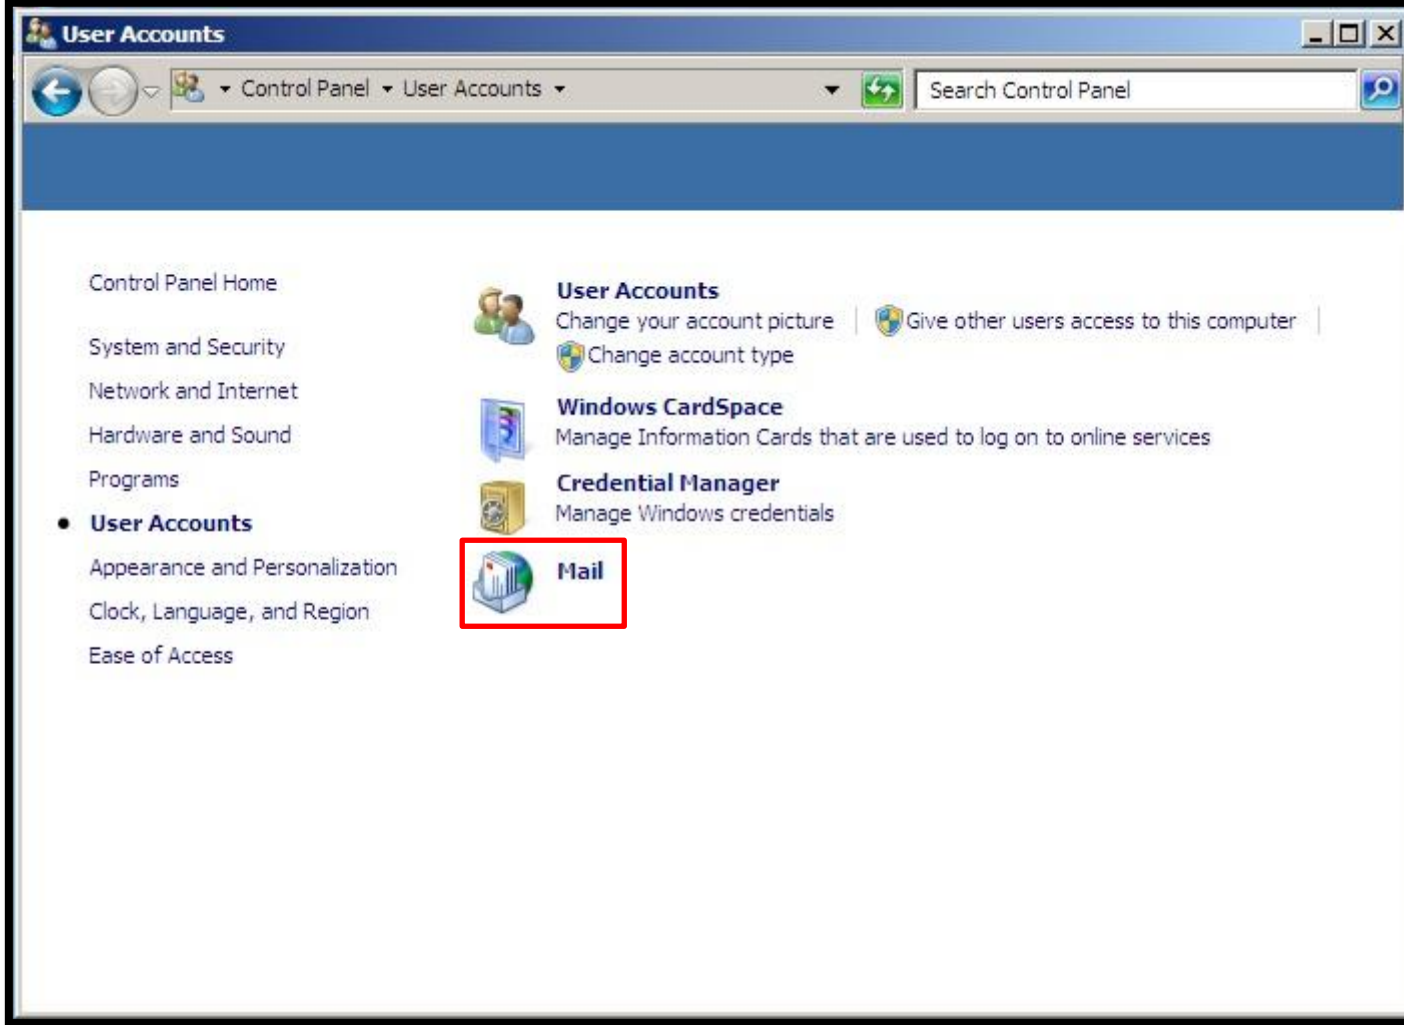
User Accounts

Control Panel ▸ User Accounts ▸

Search Control Panel

Control Panel Home

System and Security

Network and Internet

Hardware and Sound

Programs

User Accounts

Appearance and Personalization

Clock, Language, and Region

Ease of Access

User Accounts
Change your account picture | Give other users access to this computer |
Change account type

Windows CardSpace
Manage Information Cards that are used to log on to online services

Credential Manager
Manage Windows credentials

Mail